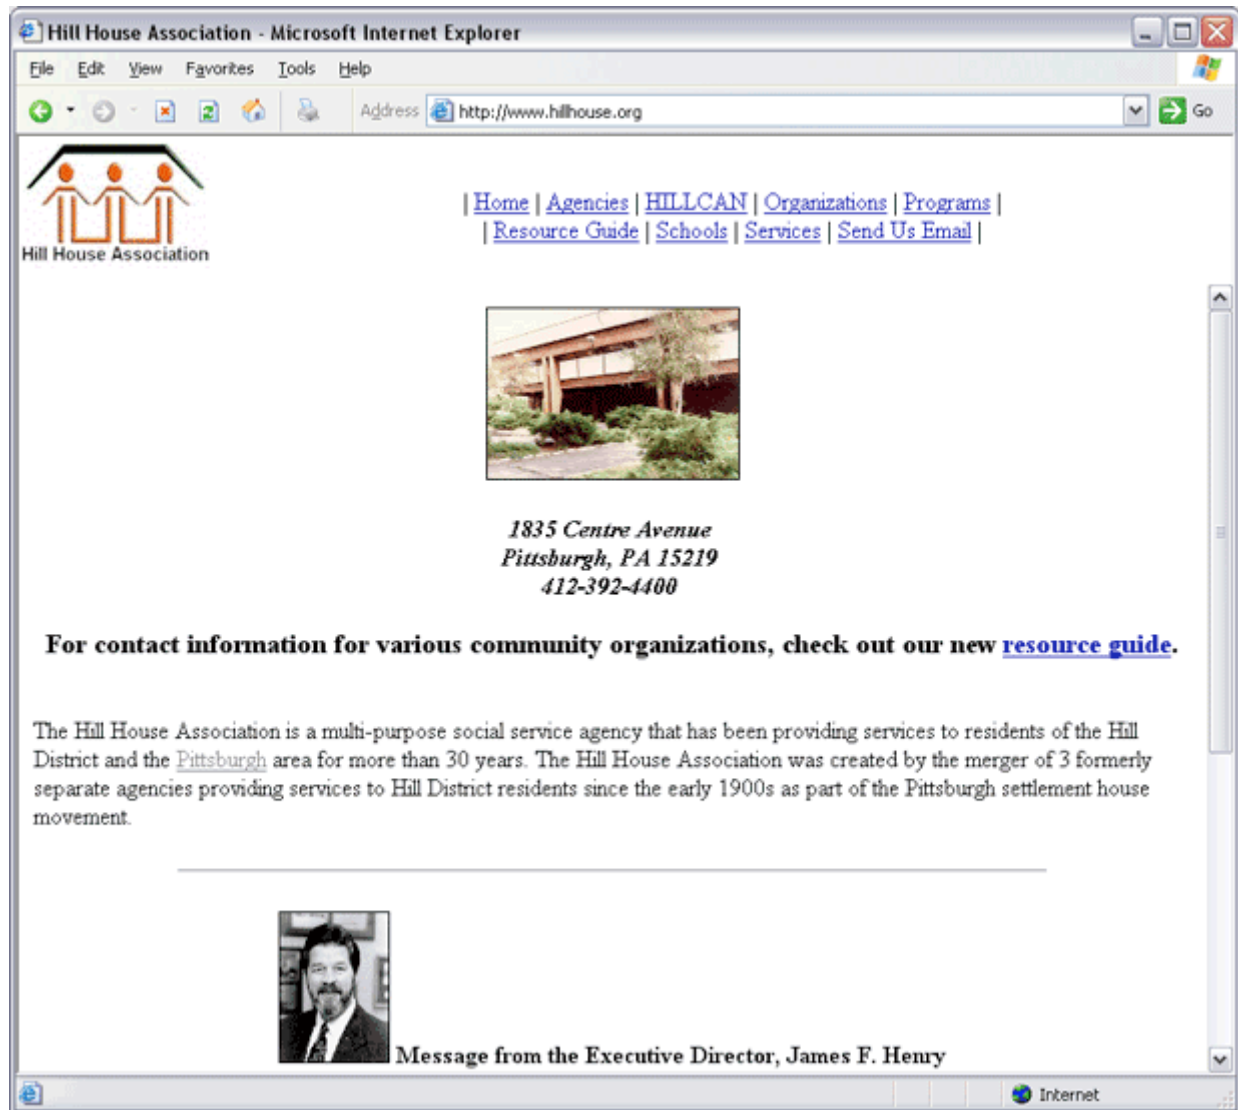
Hill House Association - Microsoft Internet Explorer

File Edit View Favorites Tools Help

Address http://www.hillhouse.org Go

Hill House Association

| Home | Agencies | HILLCAN | Organizations | Programs |
| Resource Guide | Schools | Services | Send Us Email |

1835 Centre Avenue
Pittsburgh, PA 15219
412-392-4400

For contact information for various community organizations, check out our new resource guide.

The Hill House Association is a multi-purpose social service agency that has been providing services to residents of the Hill District and the Pittsburgh area for more than 30 years. The Hill House Association was created by the merger of 3 formerly separate agencies providing services to Hill District residents since the early 1900s as part of the Pittsburgh settlement house movement.

Message from the Executive Director, James F. Henry

Internet